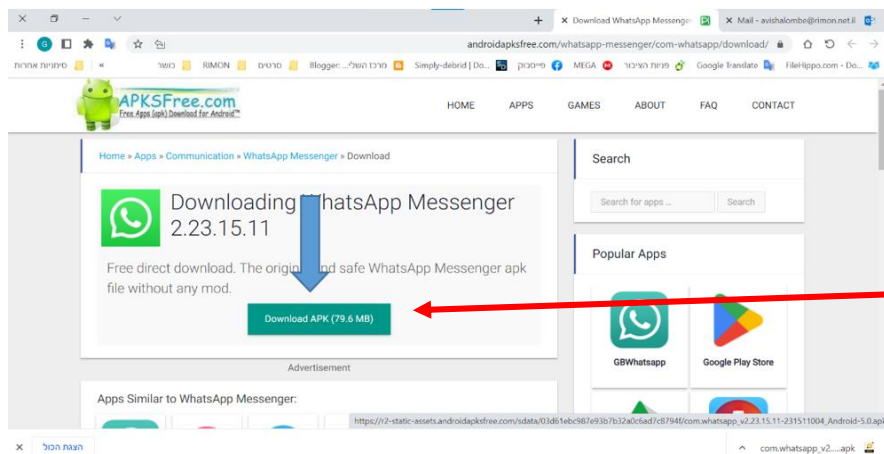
Download WhatsApp Messenger
Mail - avishalombe@rimon.net.il

androidapksfree.com/whatsapp-messenger/com-whatsapp/download/

סימניות אחרות » כושר RIMON סרטים Blogger: ...מרכז השלי Simply-debrid | Do... פייסבוק MEGA פניות הציבור Google Translate FileHippo.com - Do...

APKSFree.com
Free Apps (apk) Download for Android™

HOME APPS GAMES ABOUT FAQ CONTACT

Home » Apps » Communication » WhatsApp Messenger » Download

Downloading WhatsApp Messenger 2.23.15.11

Free direct download. The original and safe WhatsApp Messenger apk file without any mod.

Download APK (79.6 MB)

Advertisement

Apps Similar to WhatsApp Messenger:

Search

Search for apps ...
Search

Popular Apps

GBWhatsapp
Google Play Store

https://r2-static-assets.androidapksfree.com/sdata/03d61ebc987e93b7b32a0c6ad7c8794f/com.whatsapp_v2.23.15.11-231511004_Android-5.0.apk

הצגת הכול
com.whatsapp_v2.....apk